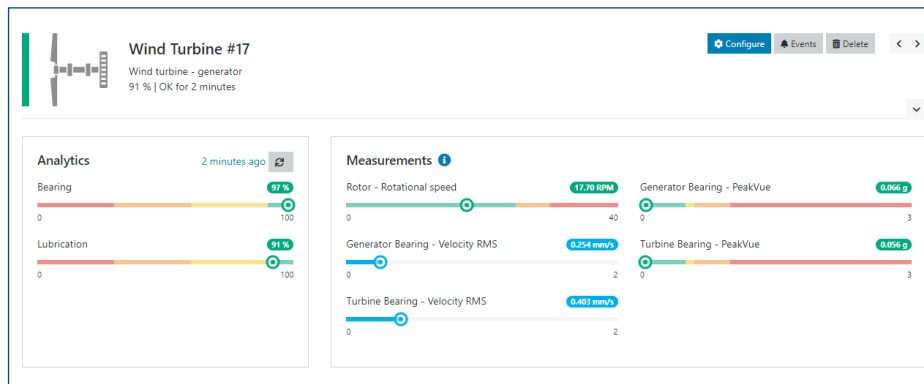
Wind Turbine #17

Wind turbine - generator

91 % | OK for 2 minutes

Configure Events Delete

Analytics

2 minutes ago

Bearing 97 %

0 100

Lubrication 91 %

0 100

Measurements

Rotor - Rotational speed 17.70 RPM

0 40

Generator Bearing - Velocity RMS 0.254 mm/s

0 2

Turbine Bearing - Velocity RMS 0.403 mm/s

0 2

Generator Bearing - PeakVue 0.066 g

0 3

Turbine Bearing - PeakVue 0.056 g

0 3